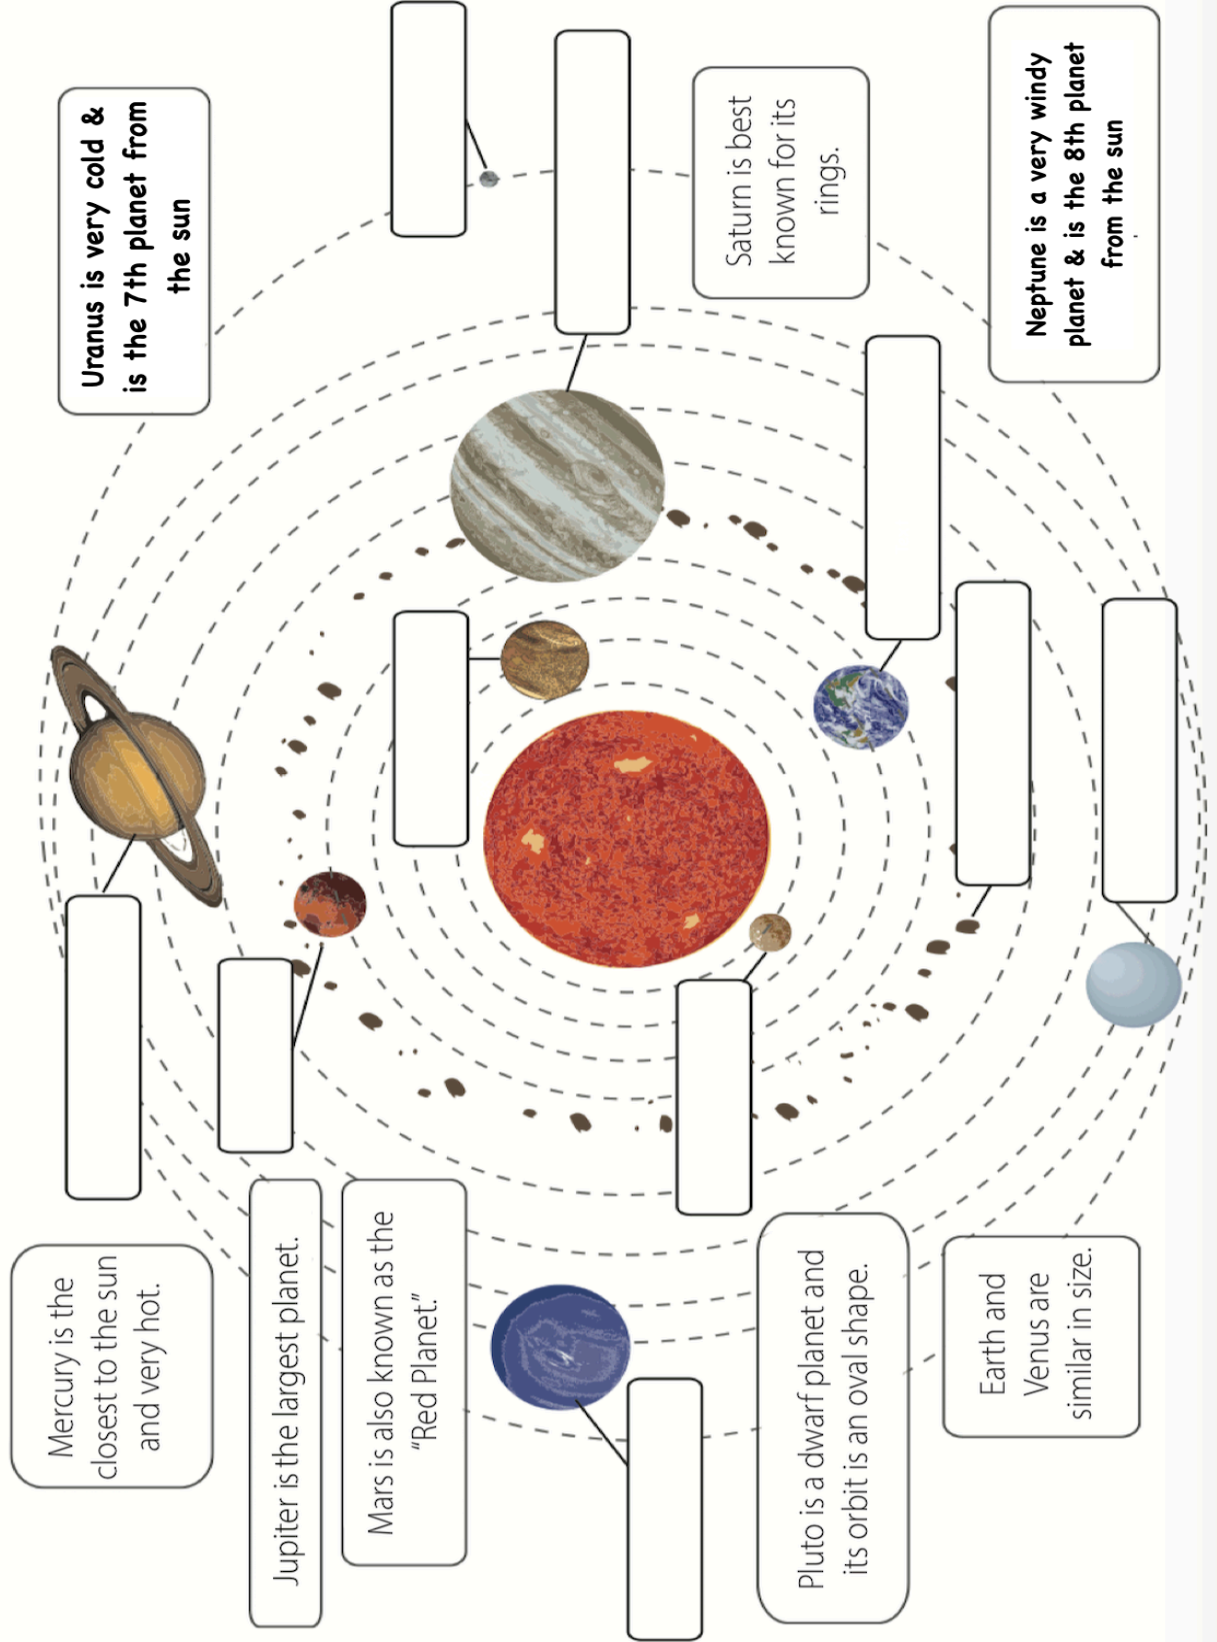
Uranus is very cold & is the 7th planet from the sun

Saturn is best known for its rings.

Neptune is a very windy planet & is the 8th planet from the sun

Mercury is the closest to the sun and very hot.

Jupiter is the largest planet.

Mars is also known as the "Red Planet."

Pluto is a dwarf planet and its orbit is an oval shape.

Earth and Venus are similar in size.